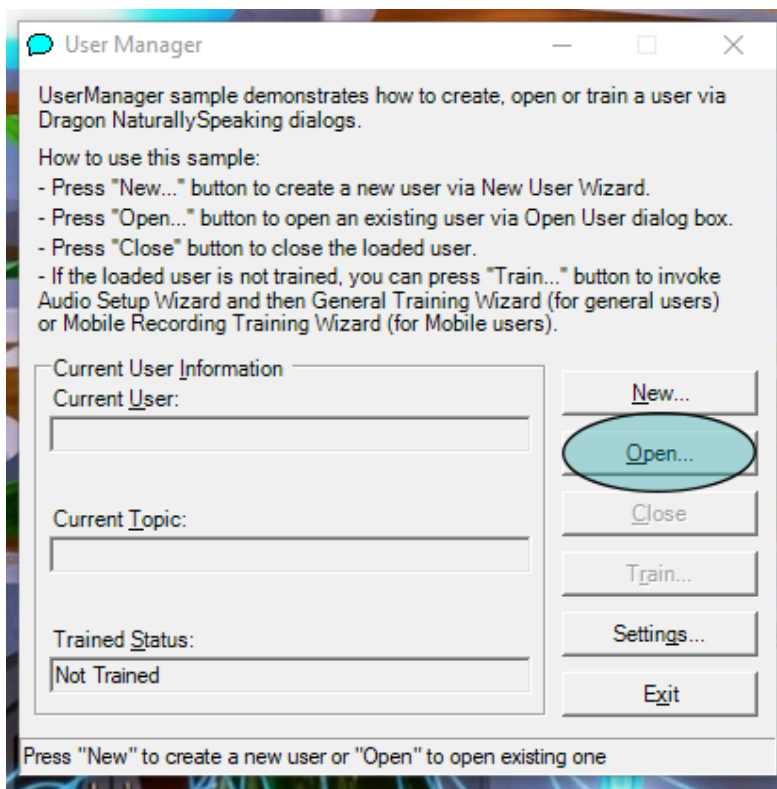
User Manager

UserManager sample demonstrates how to create, open or train a user via Dragon NaturallySpeaking dialogs.

How to use this sample:
- Press "New..." button to create a new user via New User Wizard.
- Press "Open..." button to open an existing user via Open User dialog box.
- Press "Close" button to close the loaded user.
- If the loaded user is not trained, you can press "Train..." button to invoke Audio Setup Wizard and then General Training Wizard (for general users) or Mobile Recording Training Wizard (for Mobile users).

Current User Information
Current User:

Current Topic:

Trained Status:
Not Trained

New...
Open...
Close
Train...
Settings...
Exit

Press "New" to create a new user or "Open" to open existing one